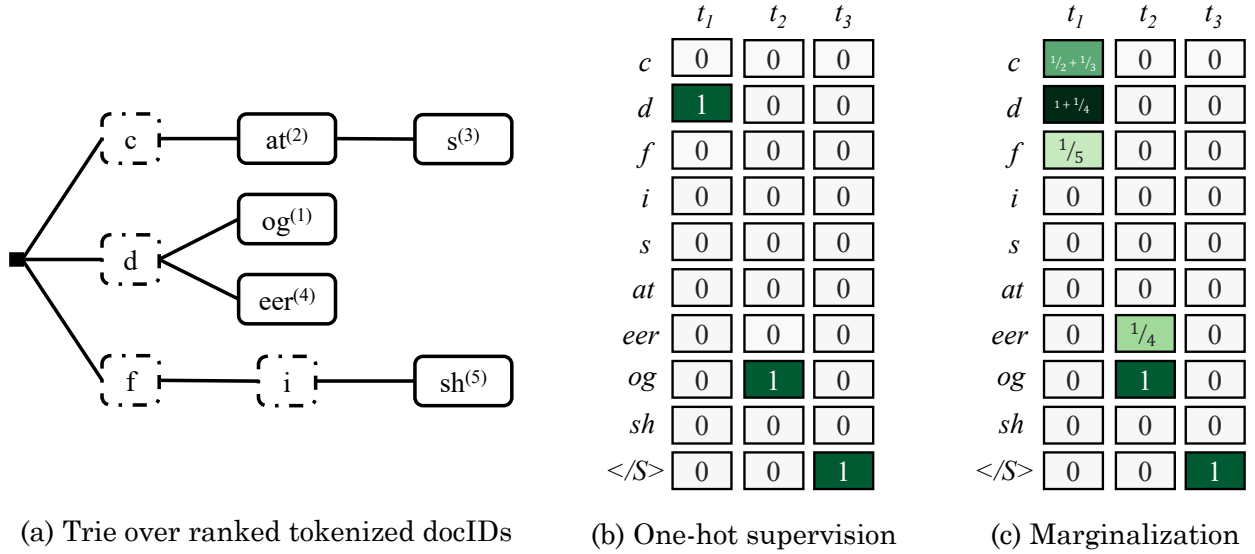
c at$^{(2)}$ s$^{(3)}$

d og$^{(1)}$ eer$^{(4)}$

f i sh$^{(5)}$

| | $t_1$ | $t_2$ | $t_3$ |
|---|---|---|---|
| $c$ | 0 | 0 | 0 |
| $d$ | 1 | 0 | 0 |
| $f$ | 0 | 0 | 0 |
| $i$ | 0 | 0 | 0 |
| $s$ | 0 | 0 | 0 |
| $at$ | 0 | 0 | 0 |
| $eer$ | 0 | 0 | 0 |
| $og$ | 0 | 1 | 0 |
| $sh$ | 0 | 0 | 0 |
| $</S>$ | 0 | 0 | 1 |

| | $t_1$ | $t_2$ | $t_3$ |
|---|---|---|---|
| $c$ | $^1/_2 + ^1/_3$ | 0 | 0 |
| $d$ | $1 + ^1/_4$ | 0 | 0 |
| $f$ | $^1/_5$ | 0 | 0 |
| $i$ | 0 | 0 | 0 |
| $s$ | 0 | 0 | 0 |
| $at$ | 0 | 0 | 0 |
| $eer$ | 0 | $^1/_4$ | 0 |
| $og$ | 0 | 1 | 0 |
| $sh$ | 0 | 0 | 0 |
| $</S>$ | 0 | 0 | 1 |

(a) Trie over ranked tokenized docIDs

(b) One-hot supervision

(c) Marginalization